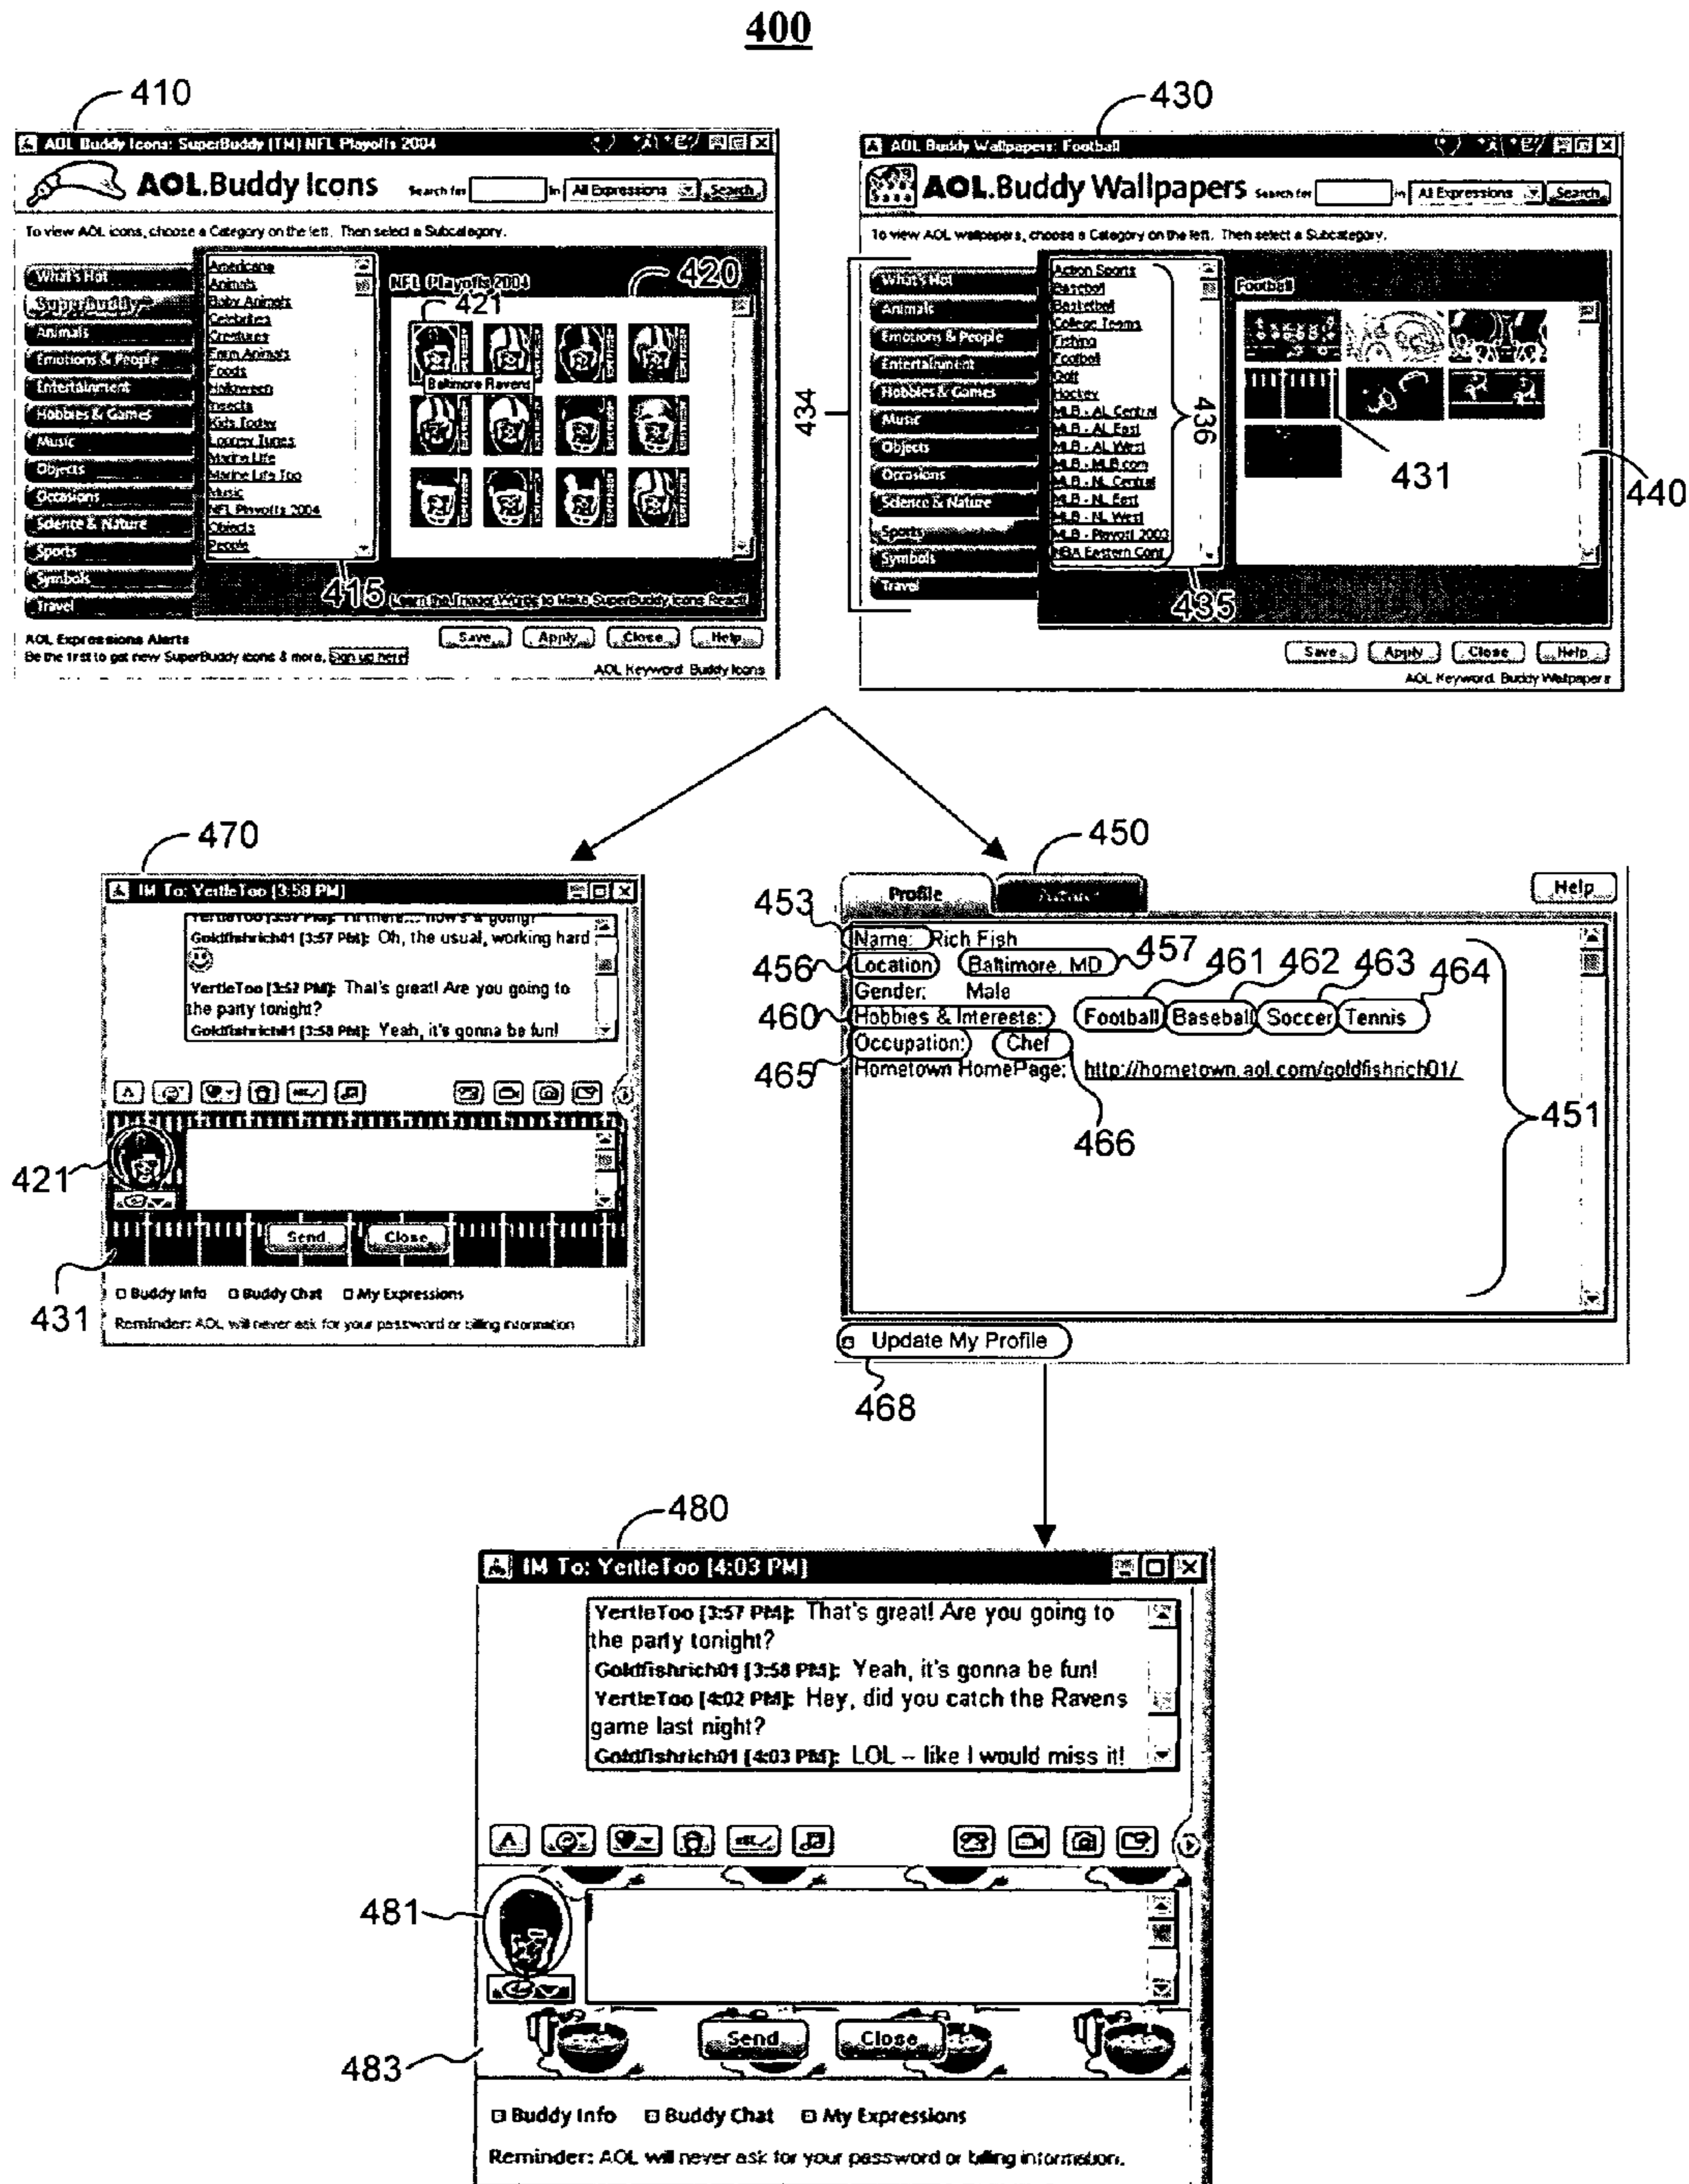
400

410

AOL Buddy Icons: SuperBuddy (TM) NFL Playoffs 2004

AOL.Buddy Icons Search for [ ] in All Expressions Search

To view AOL icons, choose a Category on the left. Then select a Subcategory.

What's Hot
SuperBuddy
Animals
Emotions & People
Entertainment
Hobbies & Games
Music
Objects
Occasions
Science & Nature
Sports
Symbols
Travel

Americana
Animals
Baby Animals
Celebrities
Creatures
Farm Animals
Foods
Halloween
Insects
Kids Today
Looney Tunes
Marine Life
Marine Life Too
Music
NFL Playoffs 2004
Objects
People

NFL Playoffs 2004

420

421

Baltimore Ravens

415 Learn the Trigger Words to Make SuperBuddy Icons React!

AOL Expressions Alerts
Be the first to get new SuperBuddy icons & more. Sign up here!

Save Apply Close Help

AOL Keyword: Buddy Icons

430

AOL Buddy Wallpapers: Football

AOL.Buddy Wallpapers Search for [ ] in All Expressions Search

To view AOL wallpapers, choose a Category on the left. Then select a Subcategory.

What's Hot
Animals
Emotions & People
Entertainment
Hobbies & Games
Music
Objects
Occasions
Science & Nature
Sports
Symbols
Travel

Action Sports
Baseball
Basketball
College Teams
Fishing
Football
Golf
Hockey
MLB - AL Central
MLB - AL East
MLB - AL West
MLB - MLB.com
MLB - NL Central
MLB - NL East
MLB - NL West
MLB - Playoff 2003
NBA Eastern Conf

Football

434

436

431

440

435

Save Apply Close Help

AOL Keyword: Buddy Wallpaper

470

IM To: YertleToo [3:58 PM]

Goldfishrich01 (3:57 PM): Oh, the usual, working hard
YertleToo (3:57 PM): That's great! Are you going to the party tonight?
Goldfishrich01 (3:58 PM): Yeah, it's gonna be fun!

421

Send Close

431

Buddy Info Buddy Chat My Expressions

Reminder: AOL will never ask for your password or billing information

450

Profile

Help

453

Name: Rich Fish

456 Location: Baltimore, MD 457

Gender: Male

461 462 463 464

460 Hobbies & Interests: Football Baseball Soccer Tennis

Occupation: Chef

465 Hometown HomePage: http://hometown.aol.com/goldfishrich01/

466

451

Update My Profile

468

480

IM To: YertleToo [4:03 PM]

YertleToo (3:57 PM): That's great! Are you going to the party tonight?
Goldfishrich01 (3:58 PM): Yeah, it's gonna be fun!
YertleToo (4:02 PM): Hey, did you catch the Ravens game last night?
Goldfishrich01 (4:03 PM): LOL -- like I would miss it!

481

483

Send Close

Buddy Info Buddy Chat My Expressions

Reminder: AOL will never ask for your password or billing information.